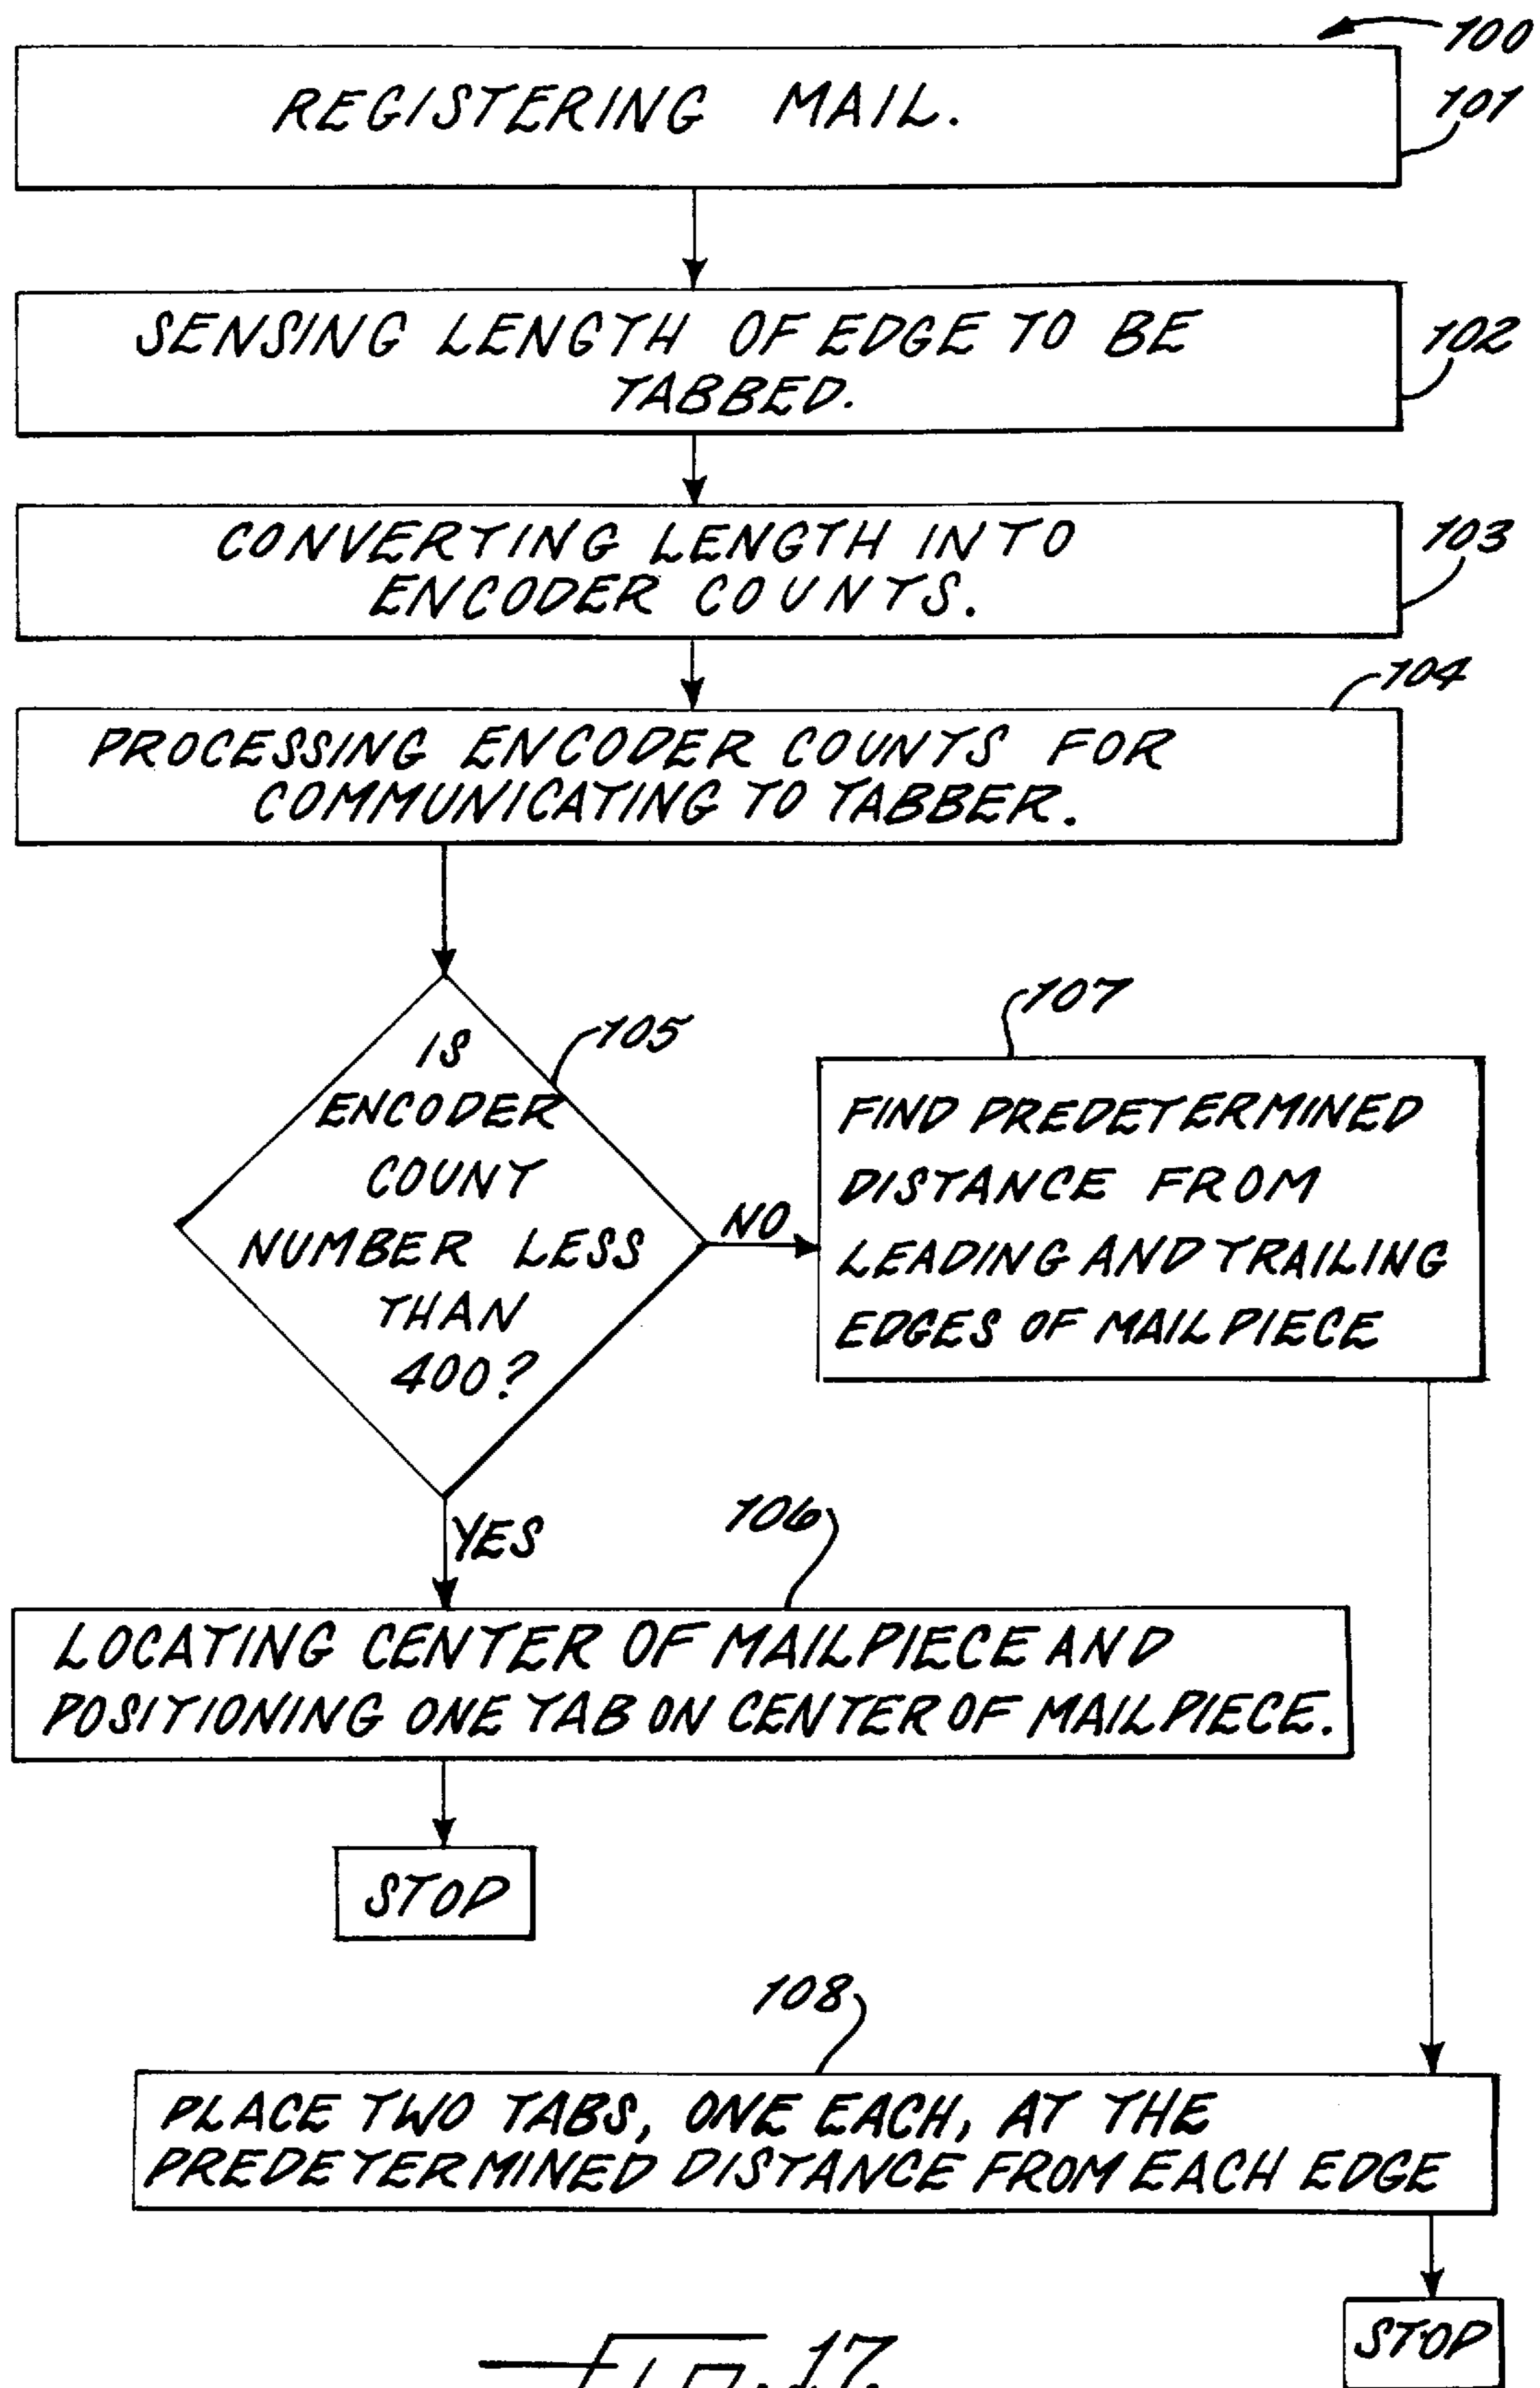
100

REGISTERING MAIL.

101

SENSING LENGTH OF EDGE TO BE TABBED.

102

CONVERTING LENGTH INTO ENCODER COUNTS.

103

104

PROCESSING ENCODER COUNTS FOR COMMUNICATING TO TABBER.

IS ENCODER COUNT NUMBER LESS THAN 400?

105

107

NO

FIND PREDETERMINED DISTANCE FROM LEADING AND TRAILING EDGES OF MAIL PIECE

YES

106

LOCATING CENTER OF MAILPIECE AND POSITIONING ONE TAB ON CENTER OF MAILPIECE.

STOP

108

PLACE TWO TABS, ONE EACH, AT THE PREDETERMINED DISTANCE FROM EACH EDGE

STOP

FIG. 17